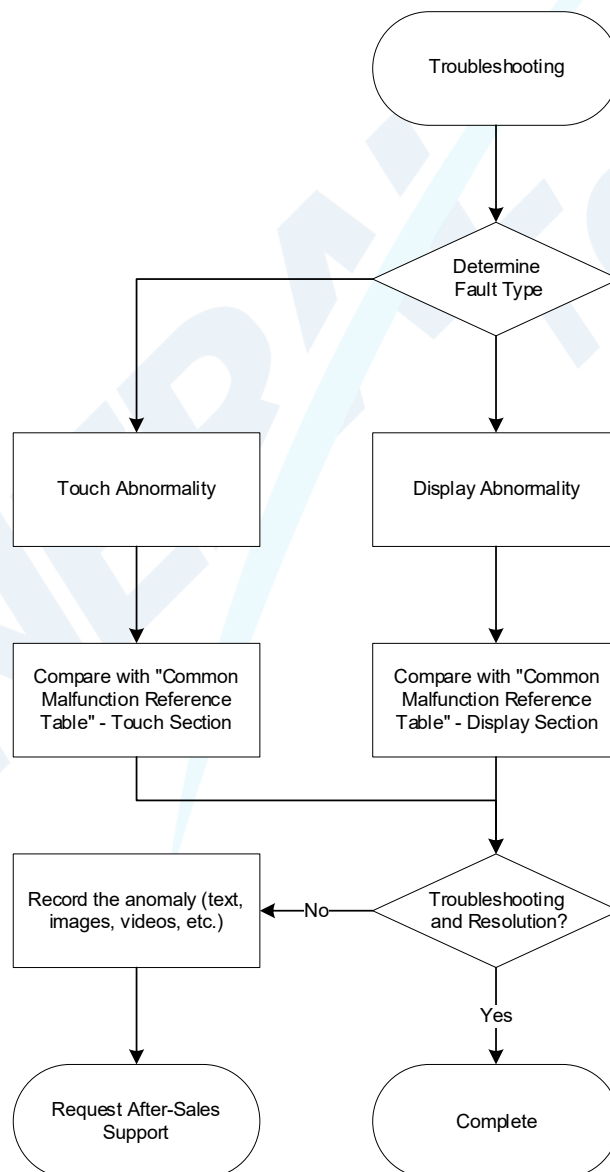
Troubleshooting

Determine Fault Type

Touch Abnormality

Display Abnormality

Compare with "Common Malfunction Reference Table" - Touch Section

Compare with "Common Malfunction Reference Table" - Display Section

Record the anomaly (text, images, videos, etc.)

No

Troubleshooting and Resolution?

Yes

Request After-Sales Support

Complete